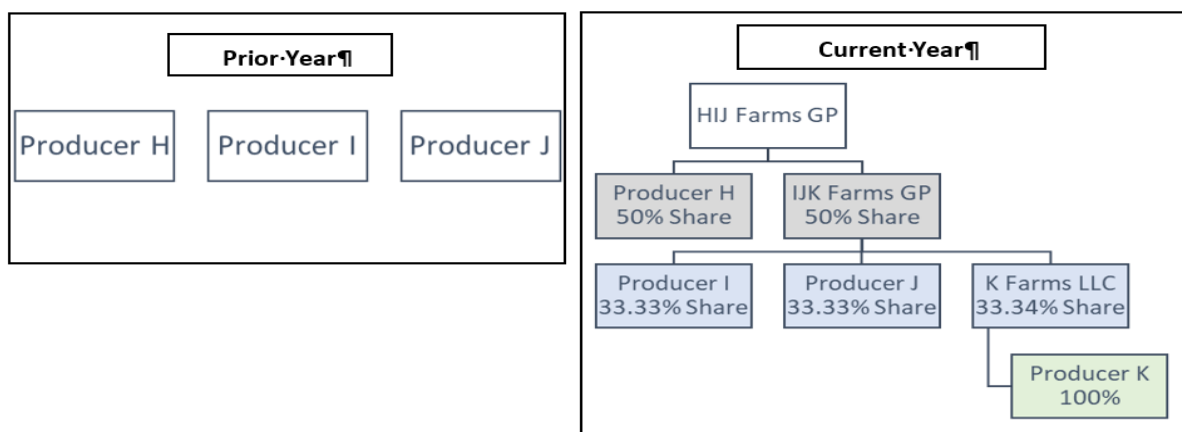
Prior·Year¶

Producer H

Producer I

Producer J

Current·Year¶

HIJ Farms GP

Producer H 50% Share

IJK Farms GP 50% Share

Producer I 33.33% Share

Producer J 33.33% Share

K Farms LLC 33.34% Share

Producer K 100%